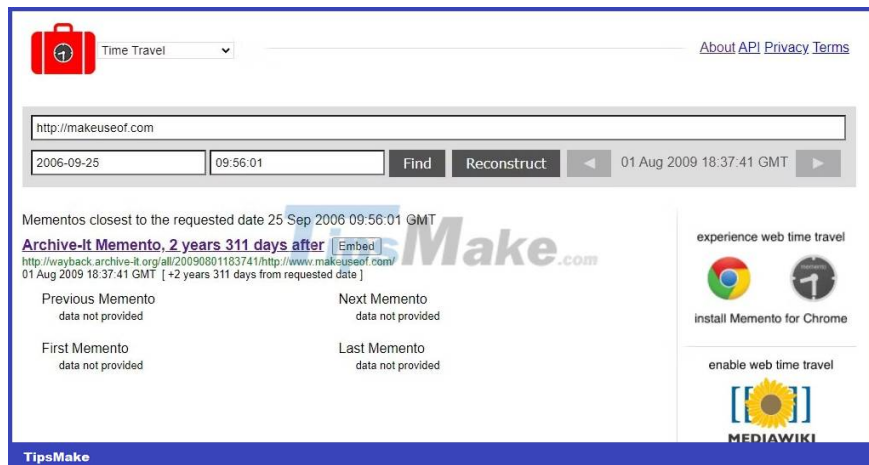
Time Travel

About API Privacy Terms

http://makeuseof.com

2006-09-25 09:56:01 Find Reconstruct ◄ 01 Aug 2009 18:37:41 GMT ►

Mementos closest to the requested date 25 Sep 2006 09:56:01 GMT

Archive-It Memento, 2 years 311 days after Embed
http://wayback.archive-it.org/all/20090801183741/http://www.makeuseof.com/
01 Aug 2009 18:37:41 GMT [ +2 years 311 days from requested date ]

Previous Memento
data not provided

Next Memento
data not provided

First Memento
data not provided

Last Memento
data not provided

experience web time travel

install Memento for Chrome

enable web time travel

MEDIAWIKI

TipsMake.com

TipsMake